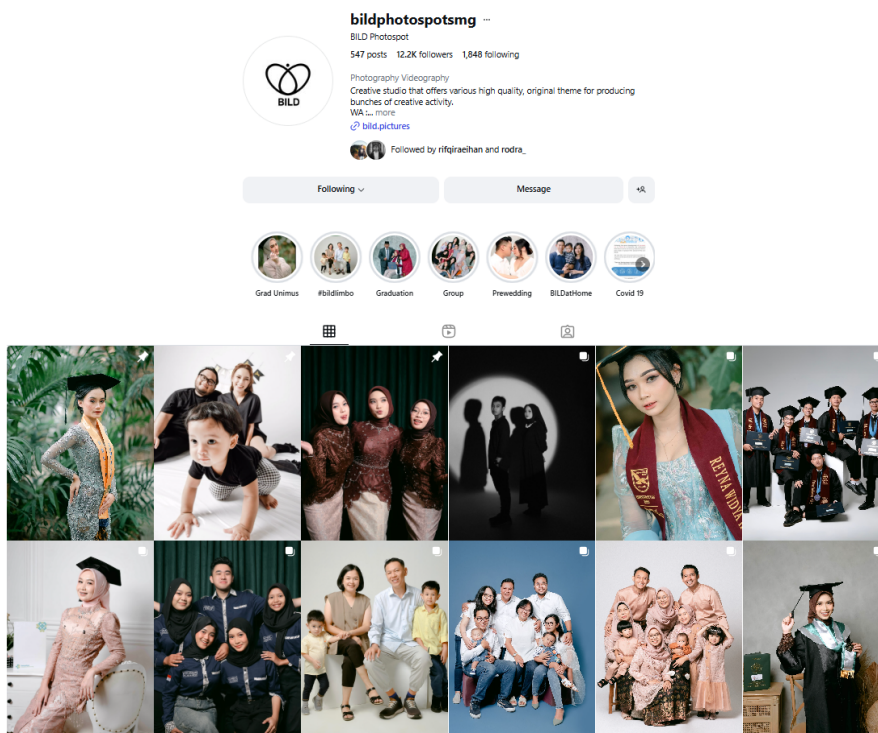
bildphotospotsmg ···

BILD Photospot

547 posts 12.2K followers 1,848 following

BILD

Photography Videography
Creative studio that offers various high quality, original theme for producing bunches of creative activity.
WA :... more

bild.pictures

Followed by rifqiraeihan and rodra_

Following

Message

Grad Unimus

#bildlimbo

Graduation

Group

Prewedding

BILDatHome

Covid 19

REYNA WIDYA